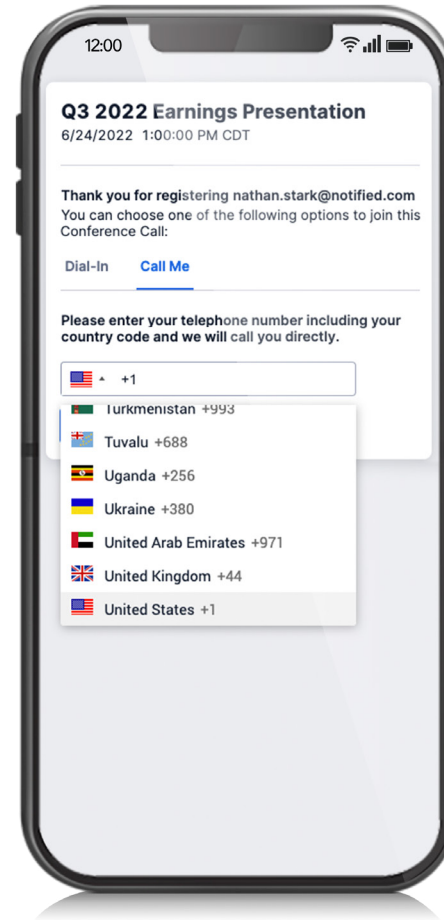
12:00

Q3 2022 Earnings Presentation
6/24/2022 1:00:00 PM CDT

Thank you for registering nathan.stark@notified.com
You can choose one of the following options to join this Conference Call:

Dial-In Call Me

Please enter your telephone number including your country code and we will call you directly.

+1

Turkmenistan +993
Tuvalu +688
Uganda +256
Ukraine +380
United Arab Emirates +971
United Kingdom +44
United States +1